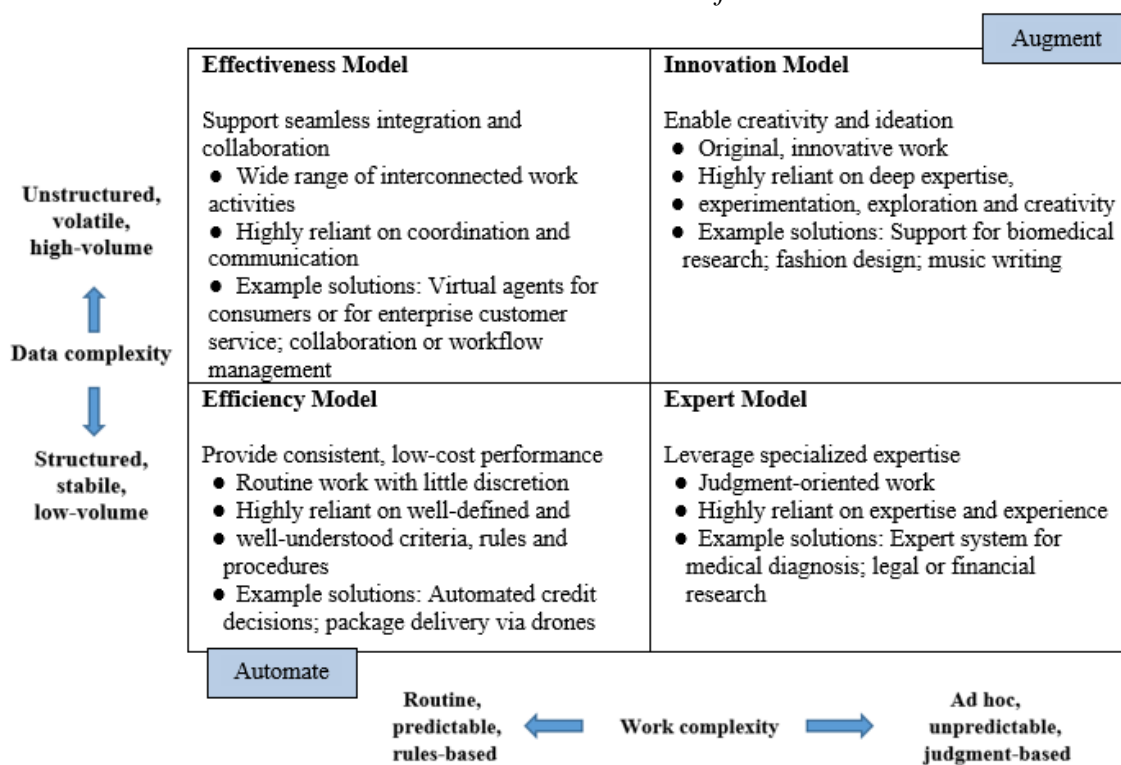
Augment

| Effectiveness Model | Innovation Model |
|---|---|
| Support seamless integration and collaboration<br>● Wide range of interconnected work activities<br>● Highly reliant on coordination and communication<br>● Example solutions: Virtual agents for consumers or for enterprise customer service; collaboration or workflow management | Enable creativity and ideation<br>● Original, innovative work<br>● Highly reliant on deep expertise,<br>● experimentation, exploration and creativity<br>● Example solutions: Support for biomedical research; fashion design; music writing |
| **Efficiency Model** | **Expert Model** |
| Provide consistent, low-cost performance<br>● Routine work with little discretion<br>● Highly reliant on well-defined and<br>● well-understood criteria, rules and procedures<br>● Example solutions: Automated credit decisions; package delivery via drones | Leverage specialized expertise<br>● Judgment-oriented work<br>● Highly reliant on expertise and experience<br>● Example solutions: Expert system for medical diagnosis; legal or financial research |

Unstructured, volatile, high-volume

Data complexity

Structured, stabile, low-volume

Automate

Routine, predictable, rules-based

Work complexity

Ad hoc, unpredictable, judgment-based